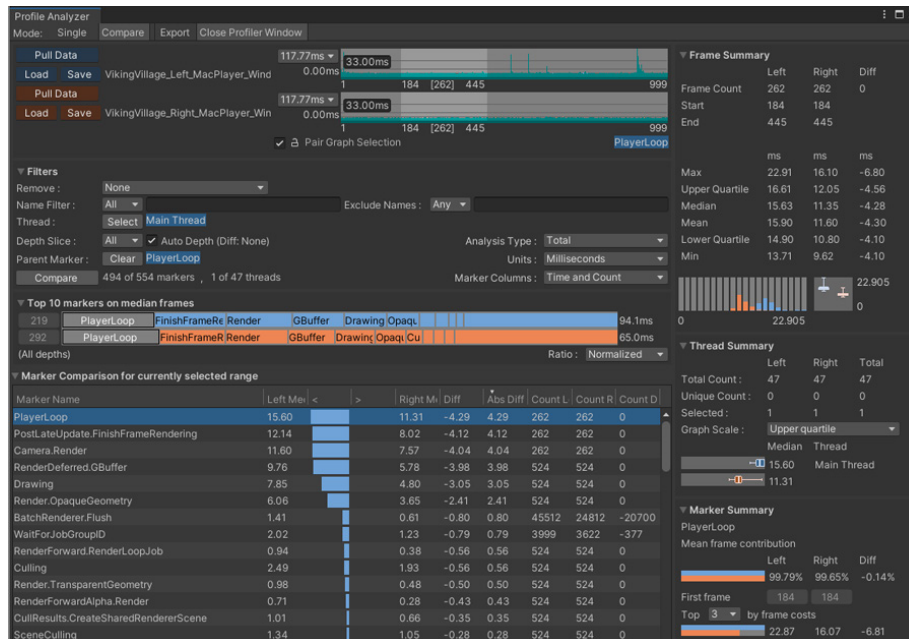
Profile Analyzer

Mode: Single Compare Export Close Profiler Window

Pull Data
Load Save VikingVillage_Left_MacPlayer_Wind
117.77ms ▾
0.00ms
33.00ms
1 184 [262] 445 999

Pull Data
Load Save VikingVillage_Right_MacPlayer_Win
117.77ms ▾
0.00ms
33.00ms
1 184 [262] 445 999

✓ Pair Graph Selection PlayerLoop

▼ Filters
Remove : None
Name Filter : All ▾
Exclude Names : Any ▾
Thread : Select Main Thread
Depth Slice : All ▾ ✓ Auto Depth (Diff: None)
Analysis Type : Total
Parent Marker : Clear PlayerLoop
Units : Milliseconds
Compare 494 of 554 markers , 1 of 47 threads
Marker Columns : Time and Count

▼ Top 10 markers on median frames
219 PlayerLoop FinishFrameRe Render GBuffer Drawing Opaqu 94.1ms
292 PlayerLoop FinishFrameR Render GBuffer Drawing Opaqu Cu 65.0ms
(All depths) Ratio : Normalized

▼ Marker Comparison for currently selected range

| Marker Name | Left Me | < | > | Right Me | Diff | Abs Diff | Count L | Count R | Count D |
|---|---|---|---|---|---|---|---|---|---|
| PlayerLoop | 15.60 | | | 11.31 | -4.29 | 4.29 | 262 | 262 | 0 |
| PostLateUpdate.FinishFrameRendering | 12.14 | | | 8.02 | -4.12 | 4.12 | 262 | 262 | 0 |
| Camera.Render | 11.60 | | | 7.57 | -4.04 | 4.04 | 262 | 262 | 0 |
| RenderDeferred.GBuffer | 9.76 | | | 5.78 | -3.98 | 3.98 | 524 | 524 | 0 |
| Drawing | 7.85 | | | 4.80 | -3.05 | 3.05 | 524 | 524 | 0 |
| Render.OpaqueGeometry | 6.06 | | | 3.65 | -2.41 | 2.41 | 524 | 524 | 0 |
| BatchRenderer.Flush | 1.41 | | | 0.61 | -0.80 | 0.80 | 45512 | 24812 | -20700 |
| WaitForJobGroupID | 2.02 | | | 1.23 | -0.79 | 0.79 | 3999 | 3622 | -377 |
| RenderForward.RenderLoopJob | 0.94 | | | 0.38 | -0.56 | 0.56 | 524 | 524 | 0 |
| Culling | 2.49 | | | 1.93 | -0.56 | 0.56 | 524 | 524 | 0 |
| Render.TransparentGeometry | 0.98 | | | 0.48 | -0.50 | 0.50 | 524 | 524 | 0 |
| RenderForwardAlpha.Render | 0.71 | | | 0.28 | -0.43 | 0.43 | 524 | 524 | 0 |
| CullResults.CreateSharedRendererScene | 1.01 | | | 0.66 | -0.35 | 0.35 | 524 | 524 | 0 |
| SceneCulling | 1.34 | | | 1.05 | -0.28 | 0.28 | 524 | 524 | 0 |

▼ Frame Summary

| | Left | Right | Diff |
|---|---|---|---|
| Frame Count | 262 | 262 | 0 |
| Start | 184 | 184 | |
| End | 445 | 445 | |
| | ms | ms | ms |
| Max | 22.91 | 16.10 | -6.80 |
| Upper Quartile | 16.61 | 12.05 | -4.56 |
| Median | 15.63 | 11.35 | -4.28 |
| Mean | 15.90 | 11.60 | -4.30 |
| Lower Quartile | 14.90 | 10.80 | -4.10 |
| Min | 13.71 | 9.62 | -4.10 |

22.905
0
0 22.905

▼ Thread Summary

| | Left | Right | Total |
|---|---|---|---|
| Total Count : | 47 | 47 | 47 |
| Unique Count : | 0 | 0 | 0 |
| Selected : | 1 | 1 | 1 |

Graph Scale : Upper quartile
Median Thread
15.60 Main Thread
11.31

▼ Marker Summary
PlayerLoop
Mean frame contribution
Left Right Diff
99.79% 99.65% -0.14%
First frame 184 184
Top 3 ▾ by frame costs
22.87 16.07 -6.81